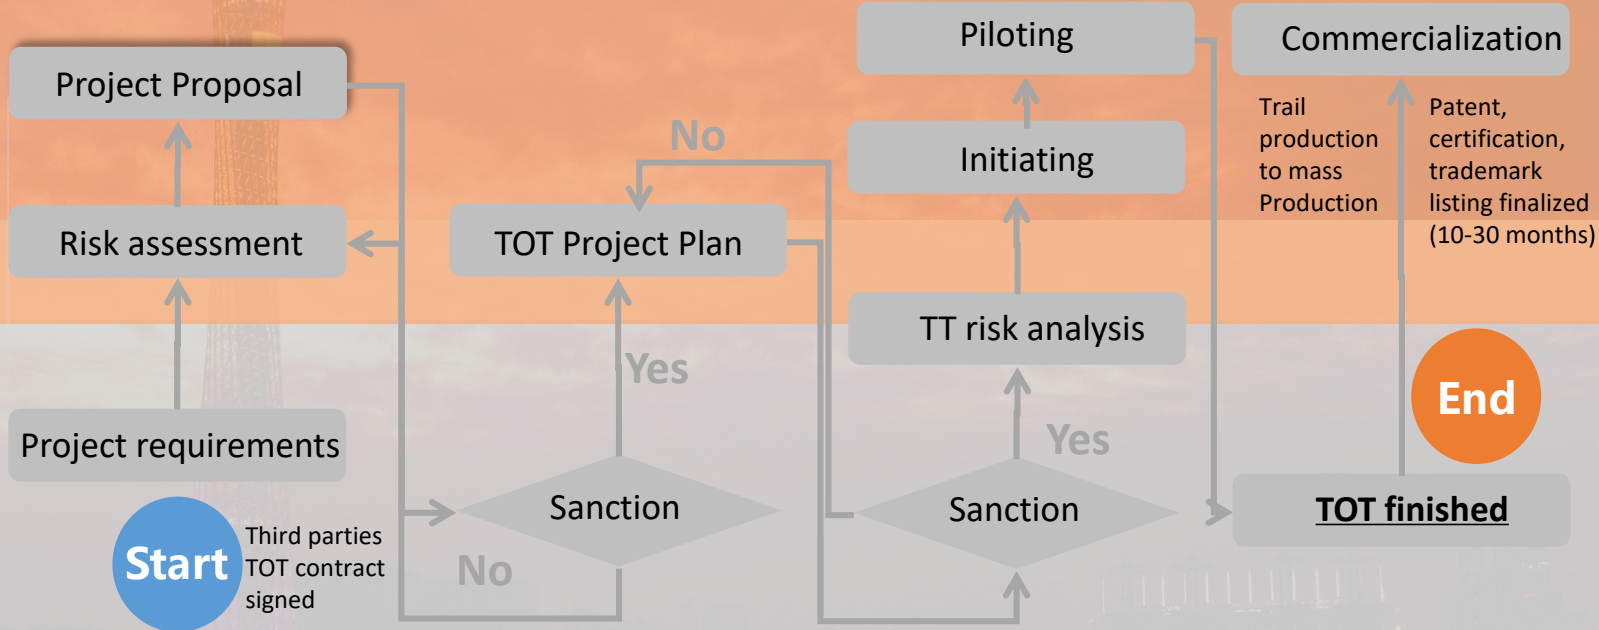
Project Proposal

Risk assessment

Project requirements

Start

Third parties TOT contract signed

No

TOT Project Plan

Yes

Sanction

No

Piloting

Initiating

TT risk analysis

Yes

Sanction

Commercialization

Trail production to mass Production

Patent, certification, trademark listing finalized (10-30 months)

End

TOT finished